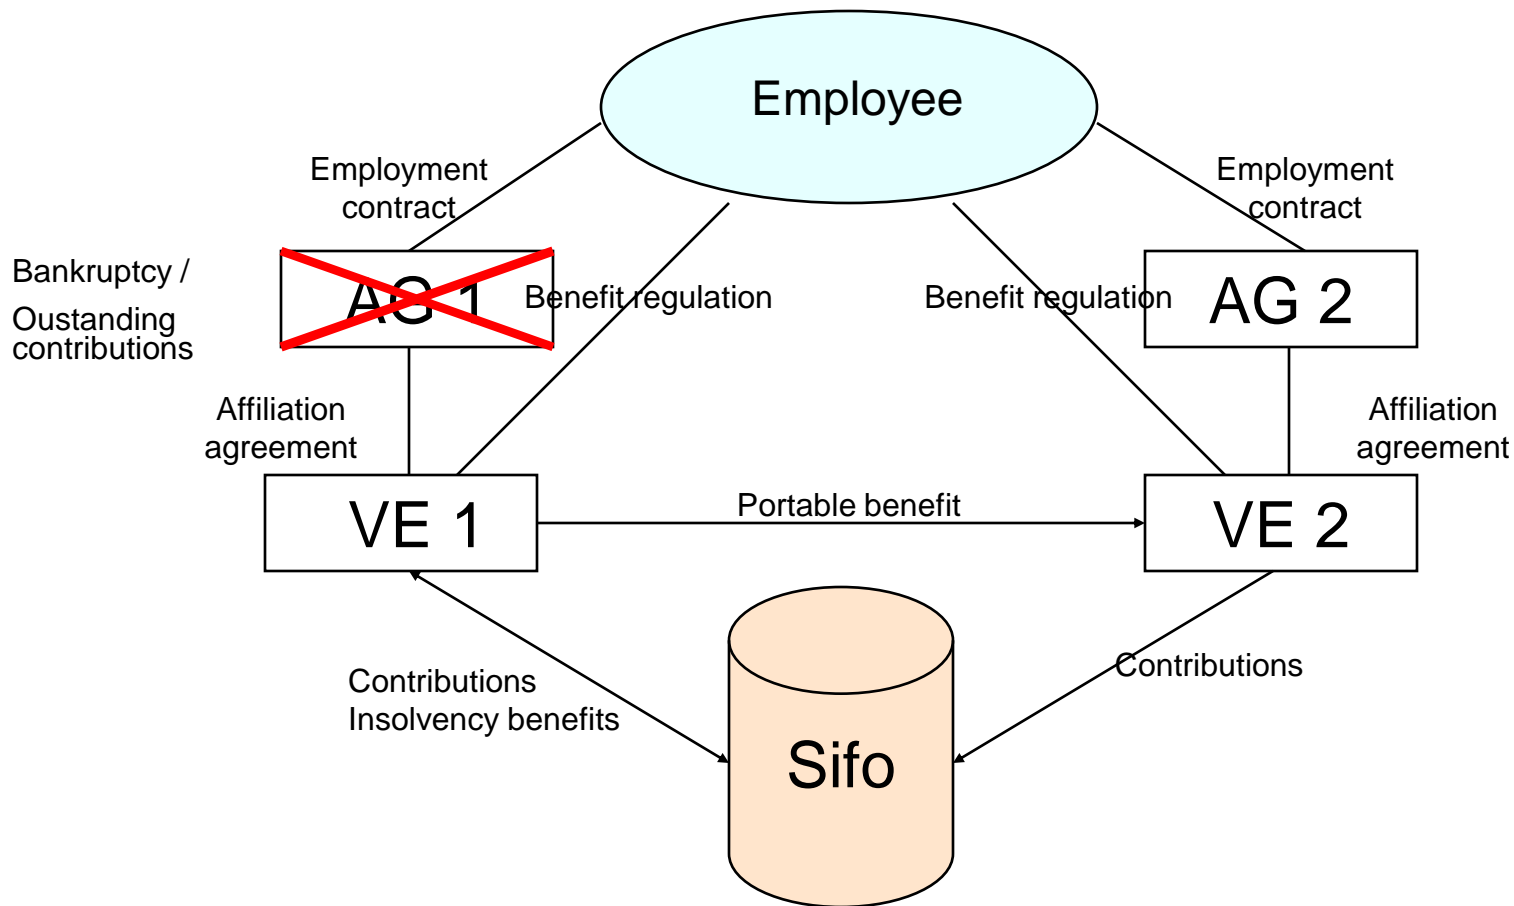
Employee

Employment contract

Employment contract

Bankruptcy / Oustanding contributions

AG 1

Benefit regulation

Benefit regulation

AG 2

Affiliation agreement

Affiliation agreement

VE 1

Portable benefit

VE 2

Contributions
Insolvency benefits

Contributions

Sifo